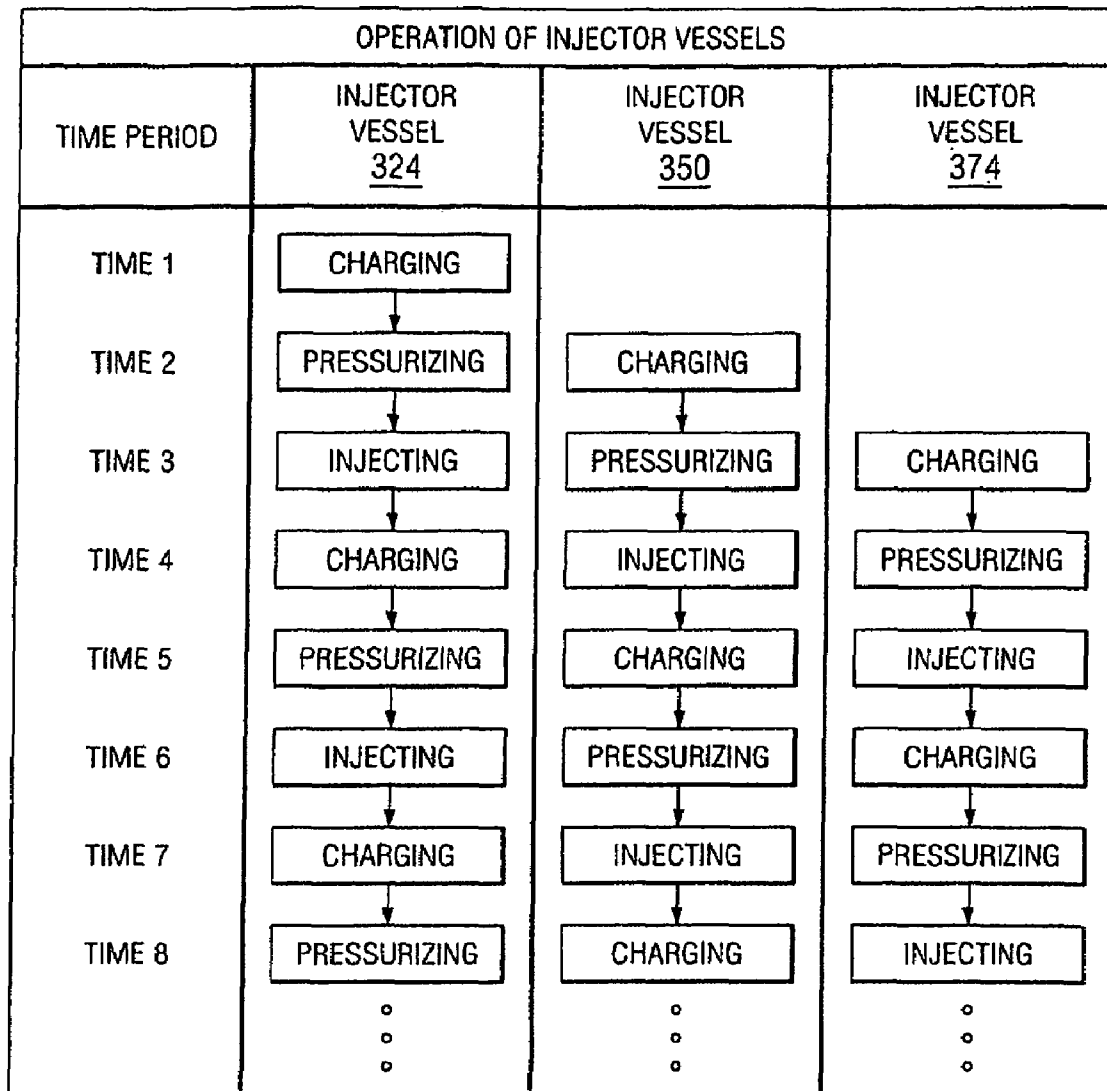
| OPERATION OF INJECTOR VESSELS | | | |
|---|---|---|---|
| TIME PERIOD | INJECTOR VESSEL 324 | INJECTOR VESSEL 350 | INJECTOR VESSEL 374 |
| TIME 1 | CHARGING | | |
| TIME 2 | PRESSURIZING | CHARGING | |
| TIME 3 | INJECTING | PRESSURIZING | CHARGING |
| TIME 4 | CHARGING | INJECTING | PRESSURIZING |
| TIME 5 | PRESSURIZING | CHARGING | INJECTING |
| TIME 6 | INJECTING | PRESSURIZING | CHARGING |
| TIME 7 | CHARGING | INJECTING | PRESSURIZING |
| TIME 8 | PRESSURIZING | CHARGING | INJECTING |